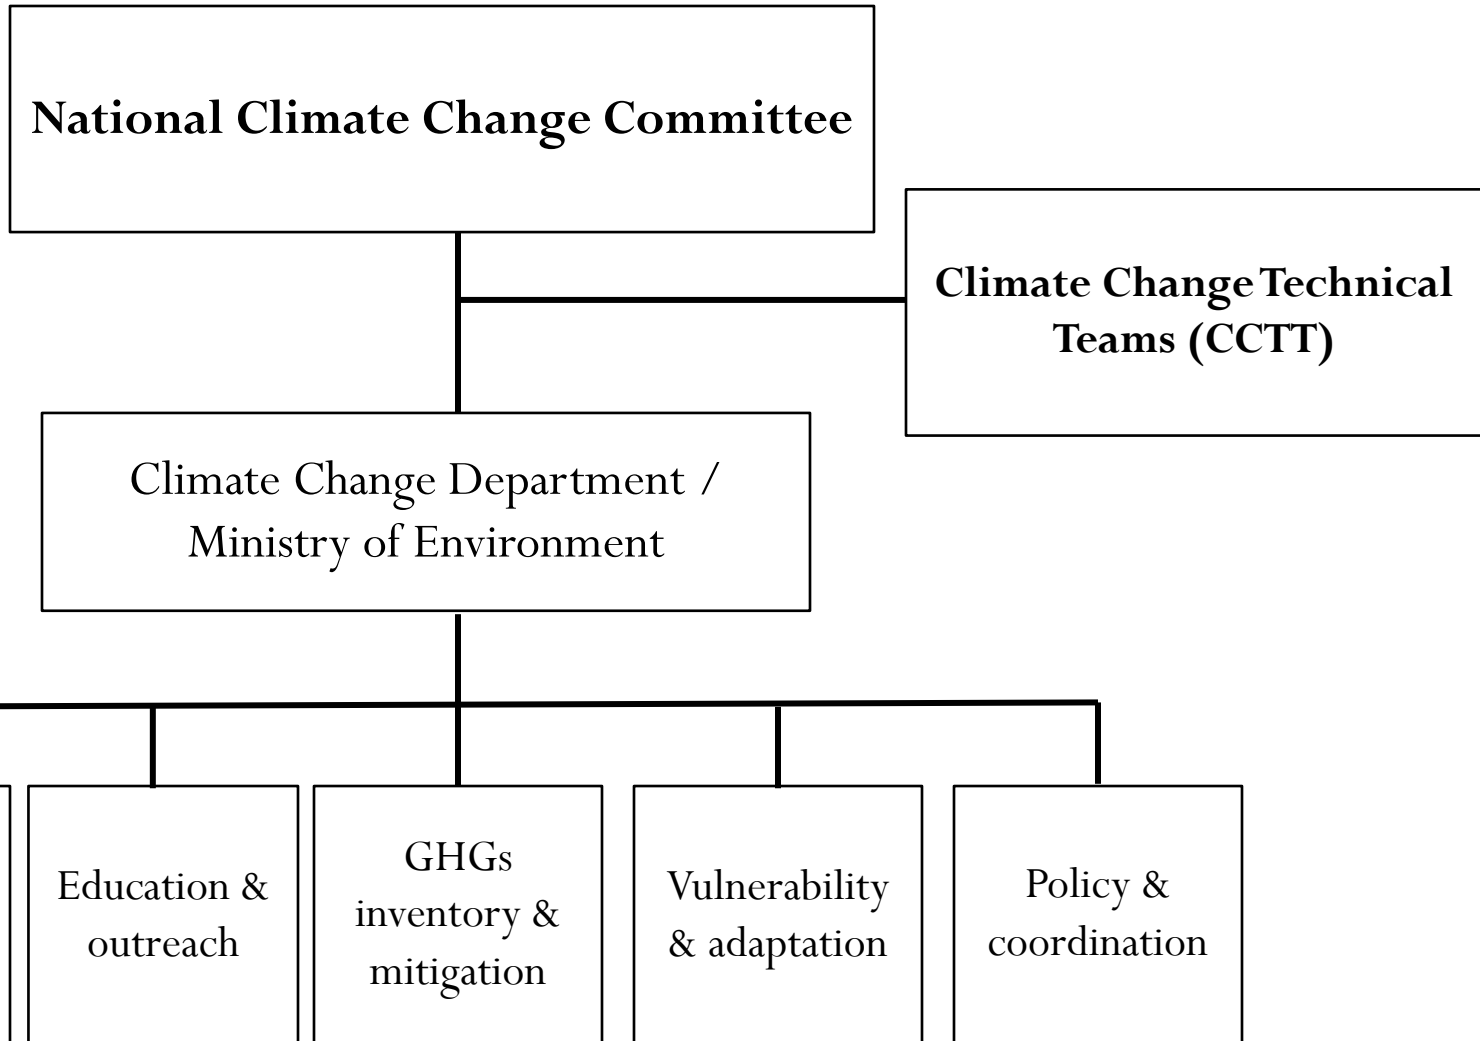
National Climate Change Committee

Climate Change Technical Teams (CCTT)

Climate Change Department / Ministry of Environment

Education & outreach

GHGs inventory & mitigation

Vulnerability & adaptation

Policy & coordination